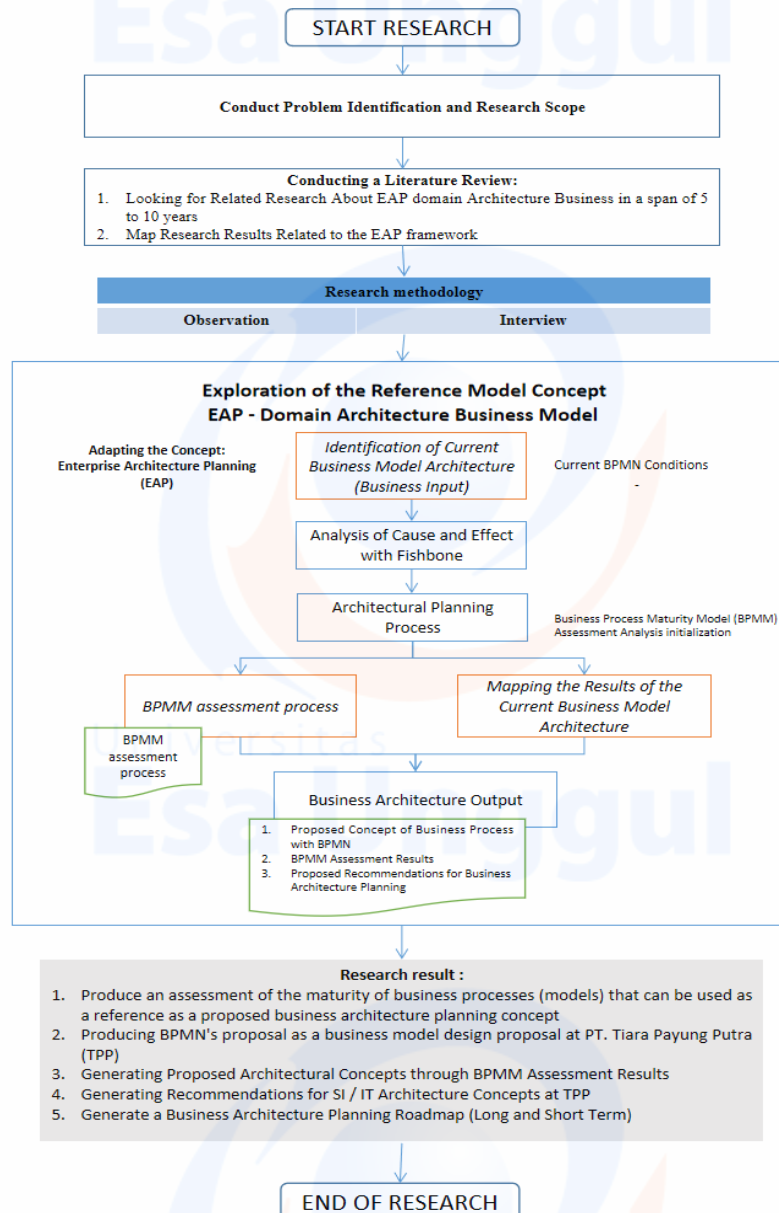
START RESEARCH

Conduct Problem Identification and Research Scope

Conducting a Literature Review:
1. Looking for Related Research About EAP domain Architecture Business in a span of 5 to 10 years
2. Map Research Results Related to the EAP framework

Research methodology

| Observation | Interview |
|---|---|

Exploration of the Reference Model Concept
EAP - Domain Architecture Business Model

Adapting the Concept: Enterprise Architecture Planning (EAP)

Identification of Current Business Model Architecture (Business Input)

Current BPMN Conditions
-

Analysis of Cause and Effect with Fishbone

Architectural Planning Process

Business Process Maturity Model (BPMM) Assessment Analysis initialization

BPMM assessment process

Mapping the Results of the Current Business Model Architecture

BPMM assessment process

Universitas Esa Unggul

Business Architecture Output

1. Proposed Concept of Business Process with BPMN
2. BPMM Assessment Results
3. Proposed Recommendations for Business Architecture Planning

Research result :
1. Produce an assessment of the maturity of business processes (models) that can be used as a reference as a proposed business architecture planning concept
2. Producing BPMN's proposal as a business model design proposal at PT. Tiara Payung Putra (TPP)
3. Generating Proposed Architectural Concepts through BPMM Assessment Results
4. Generating Recommendations for SI / IT Architecture Concepts at TPP
5. Generate a Business Architecture Planning Roadmap (Long and Short Term)

END OF RESEARCH